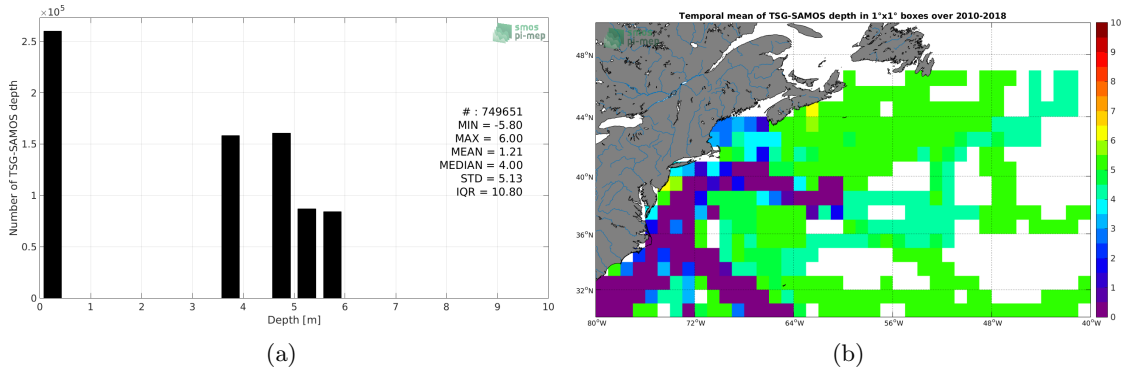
$\times 10^5$

smos pi-mep

# : 749651
MIN = -5.80
MAX = 6.00
MEAN = 1.21
MEDIAN = 4.00
STD = 5.13
IQR = 10.80

Number of TSG-SAMOS depth

2.5
2
1.5
1
0.5
0

0 1 2 3 4 5 6 7 8 9 10

Depth [m]

(a)

Temporal mean of TSG-SAMOS depth in 1°x1° boxes over 2010-2018

smos pi-mep

48°N
44°N
40°N
36°N
32°N

80°W 72°W 64°W 56°W 48°W 40°W

10
9
8
7
6
5
4
3
2
1
0

(b)